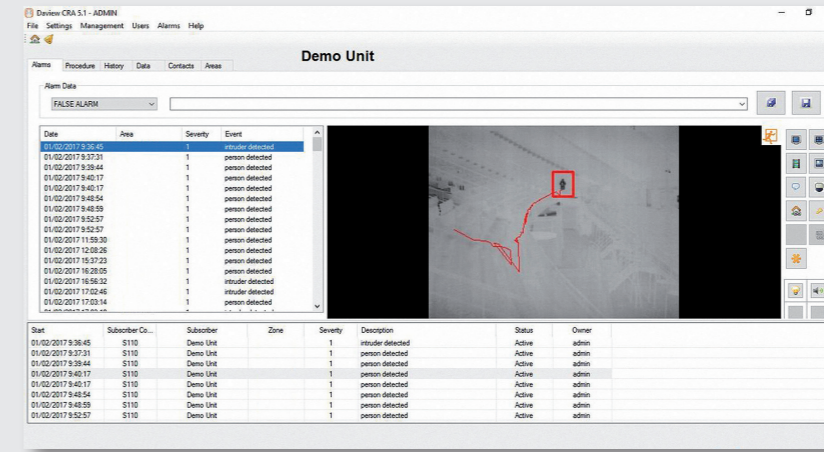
Daview CRA 5.1 - ADMIN
File Settings Management Users Alarms Help

Demo Unit

Alarms Procedure History Data Contacts Areas

Alarm Data
FALSE ALARM

| Date | Area | Severity | Event |
|---|---|---|---|
| 01/02/2017 9:36:45 | | 1 | intruder detected |
| 01/02/2017 9:37:31 | | 1 | person detected |
| 01/02/2017 9:39:44 | | 1 | person detected |
| 01/02/2017 9:40:17 | | 1 | person detected |
| 01/02/2017 9:40:17 | | 1 | person detected |
| 01/02/2017 9:48:54 | | 1 | person detected |
| 01/02/2017 9:48:59 | | 1 | person detected |
| 01/02/2017 9:52:57 | | 1 | person detected |
| 01/02/2017 9:52:57 | | 1 | person detected |
| 01/02/2017 11:59:30 | | 1 | person detected |
| 01/02/2017 12:08:26 | | 1 | person detected |
| 01/02/2017 15:37:23 | | 1 | person detected |
| 01/02/2017 16:28:05 | | 1 | person detected |
| 01/02/2017 16:56:32 | | 1 | intruder detected |
| 01/02/2017 17:02:46 | | 1 | intruder detected |
| 01/02/2017 17:03:14 | | 1 | person detected |
| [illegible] | | 1 | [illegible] |

| Start | Subscriber Co... | Subscriber | Zone | Severity | Description | Status | Owner |
|---|---|---|---|---|---|---|---|
| 01/02/2017 9:36:45 | S110 | Demo Unit | | 1 | intruder detected | Active | admin |
| 01/02/2017 9:37:31 | S110 | Demo Unit | | 1 | person detected | Active | admin |
| 01/02/2017 9:39:44 | S110 | Demo Unit | | 1 | person detected | Active | admin |
| 01/02/2017 9:40:17 | S110 | Demo Unit | | 1 | person detected | Active | admin |
| 01/02/2017 9:40:17 | S110 | Demo Unit | | 1 | person detected | Active | admin |
| 01/02/2017 9:48:54 | S110 | Demo Unit | | 1 | person detected | Active | admin |
| 01/02/2017 9:48:59 | S110 | Demo Unit | | 1 | person detected | Active | admin |
| 01/02/2017 9:52:57 | S110 | Demo Unit | | 1 | person detected | Active | admin |